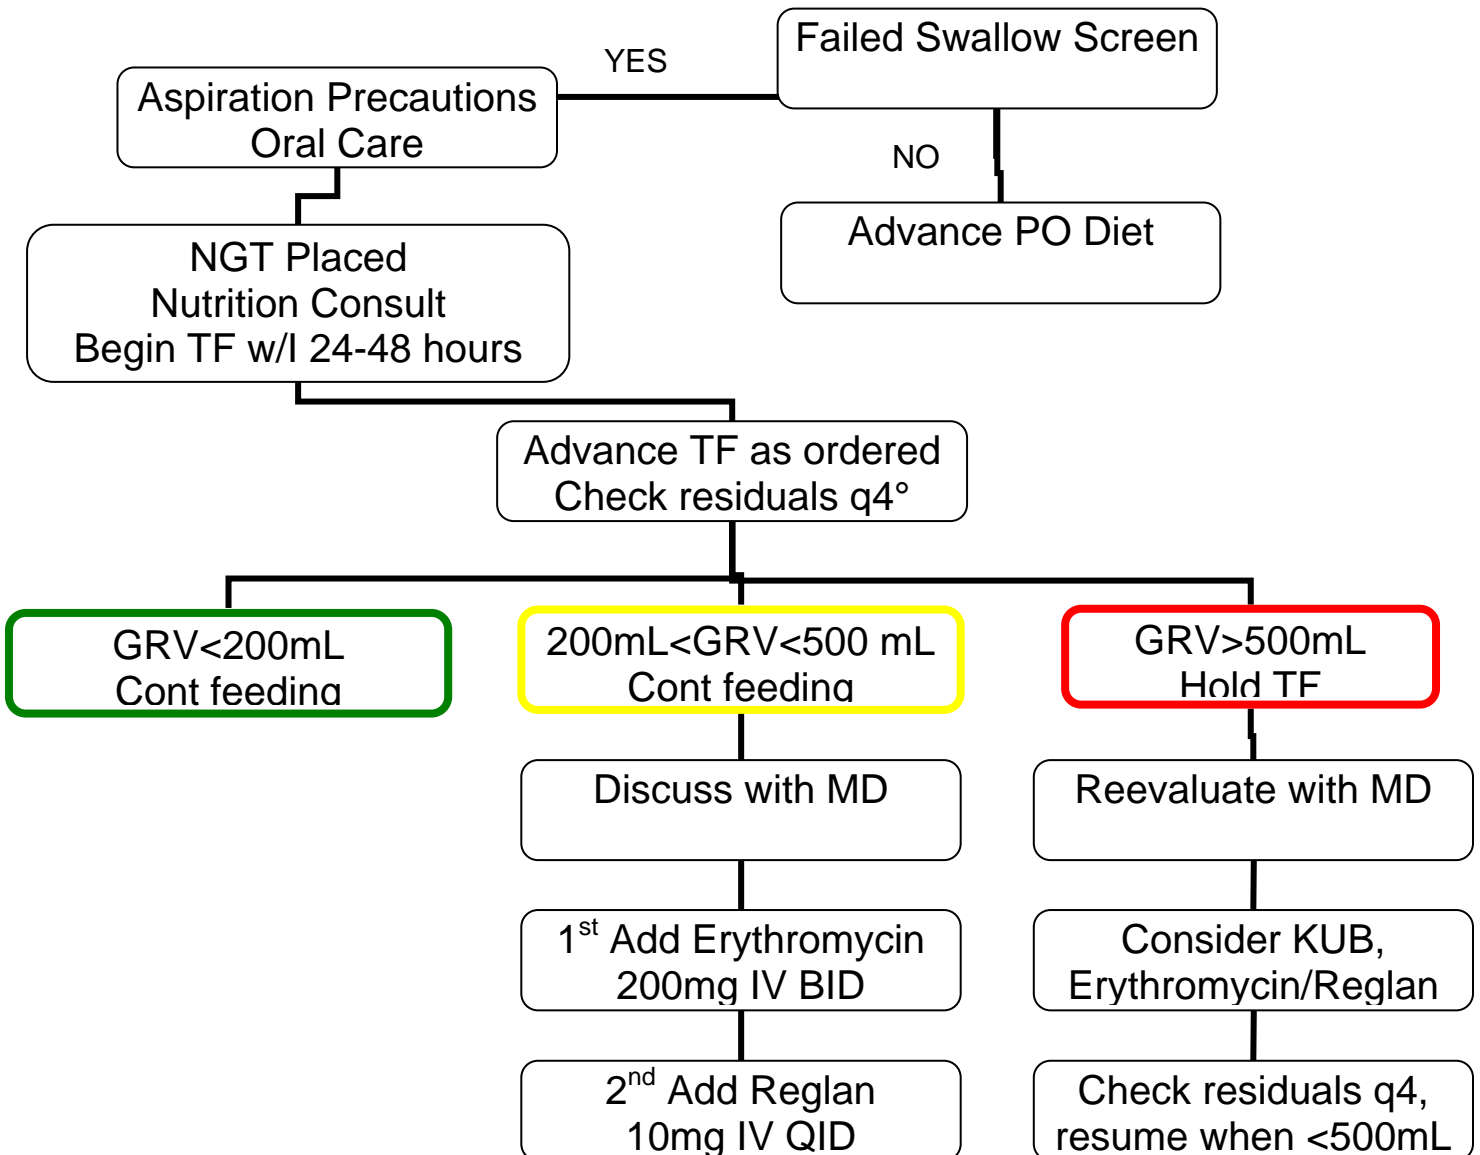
Failed Swallow Screen

YES

Aspiration Precautions
Oral Care

NO

Advance PO Diet

NGT Placed
Nutrition Consult
Begin TF w/I 24-48 hours

Advance TF as ordered
Check residuals q4°

GRV<200mL
Cont feeding

200mL<GRV<500 mL
Cont feeding

GRV>500mL
Hold TF

Discuss with MD

Reevaluate with MD

1$^{st}$ Add Erythromycin
200mg IV BID

Consider KUB,
Erythromycin/Reglan

2$^{nd}$ Add Reglan
10mg IV QID

Check residuals q4,
resume when <500mL